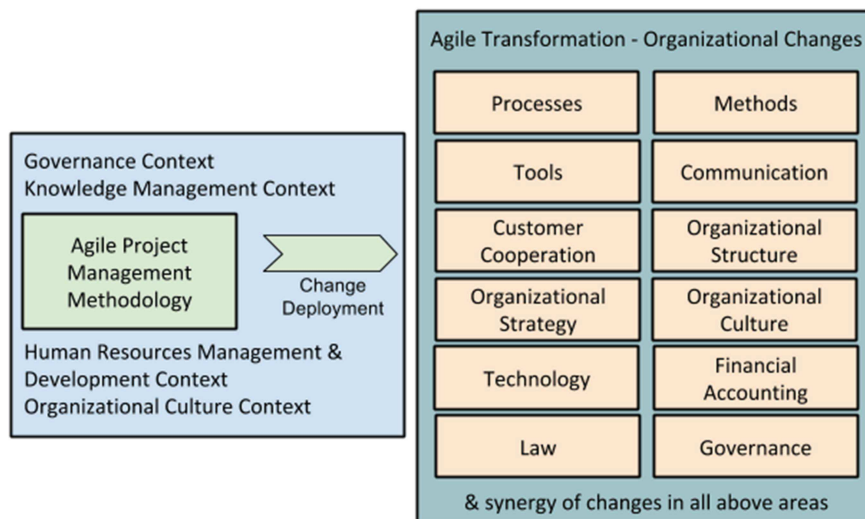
Governance Context
Knowledge Management Context

Agile Project Management Methodology

Human Resources Management & Development Context
Organizational Culture Context

Change Deployment

Agile Transformation - Organizational Changes

| Processes | Methods |
|---|---|
| Tools | Communication |
| Customer Cooperation | Organizational Structure |
| Organizational Strategy | Organizational Culture |
| Technology | Financial Accounting |
| Law | Governance |

& synergy of changes in all above areas